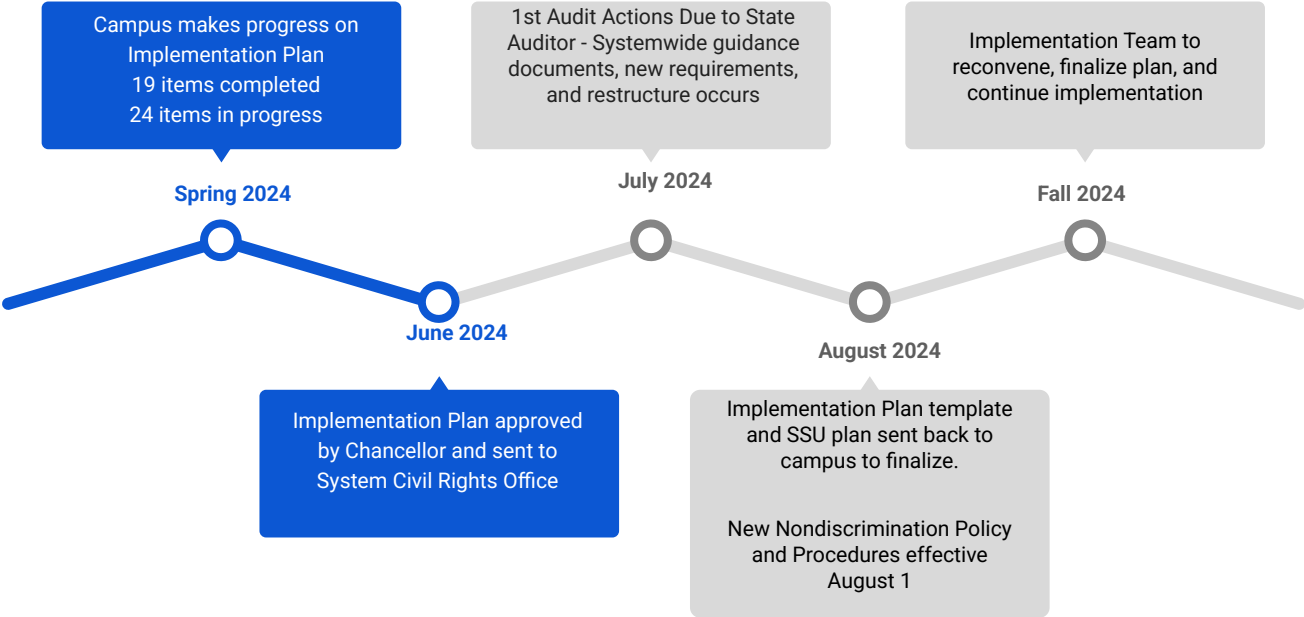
Campus makes progress on Implementation Plan
19 items completed
24 items in progress

Spring 2024

June 2024

Implementation Plan approved by Chancellor and sent to System Civil Rights Office

1st Audit Actions Due to State Auditor - Systemwide guidance documents, new requirements, and restructure occurs

July 2024

August 2024

Implementation Plan template and SSU plan sent back to campus to finalize.

New Nondiscrimination Policy and Procedures effective August 1

Implementation Team to reconvene, finalize plan, and continue implementation

Fall 2024